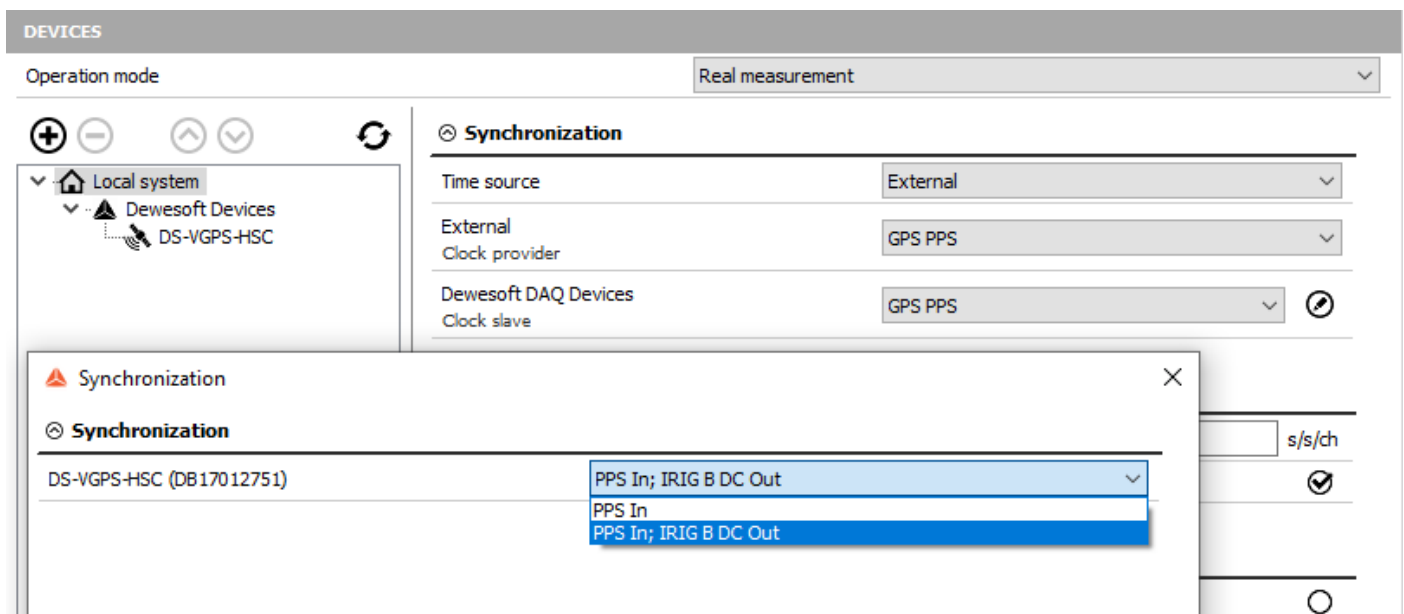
DEVICES

Operation mode

Real measurement

Local system

Dewesoft Devices

DS-VGPS-HSC

Synchronization

Time source

External

External
Clock provider

GPS PPS

Dewesoft DAQ Devices
Clock slave

GPS PPS

Synchronization

Synchronization

s/s/ch

DS-VGPS-HSC (DB17012751)

PPS In; IRIG B DC Out

PPS In

PPS In; IRIG B DC Out